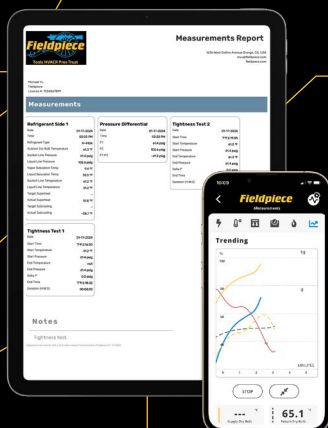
Fieldpiece
Tools HVACR Pros Trust

Measurements Report

Measurements

Refrigerant Side 1

Pressure Differential

Tightness Test 2

Tightness Test 1

Notes

Tightness test.

10:09

Fieldpiece
Measurements

Trending

STOP

---

65.1